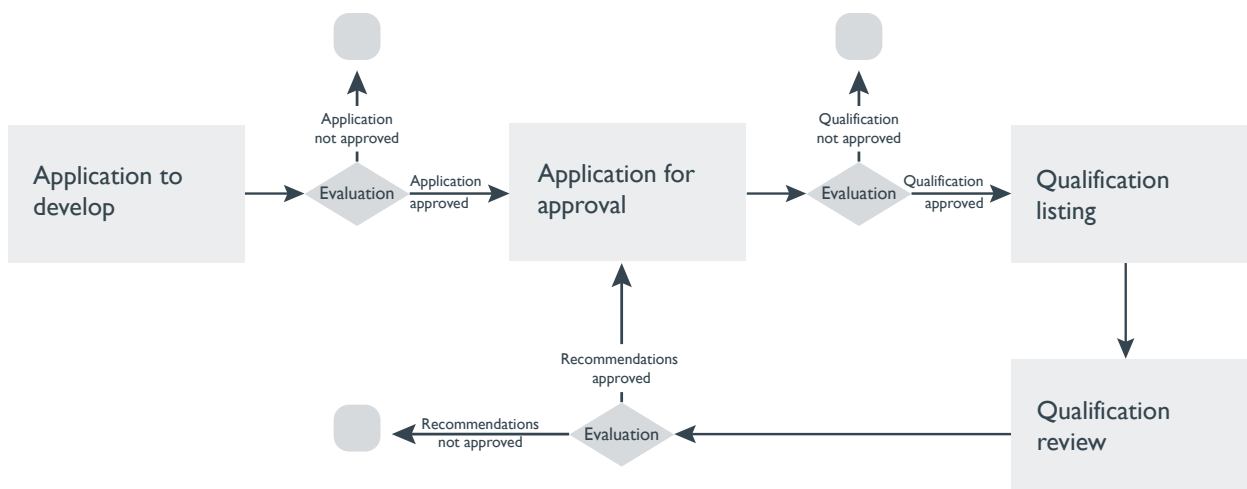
Application not approved

Application to develop

Evaluation

Application approved

Application for approval

Qualification not approved

Evaluation

Qualification approved

Qualification listing

Recommendations approved

Recommendations not approved

Evaluation

Qualification review